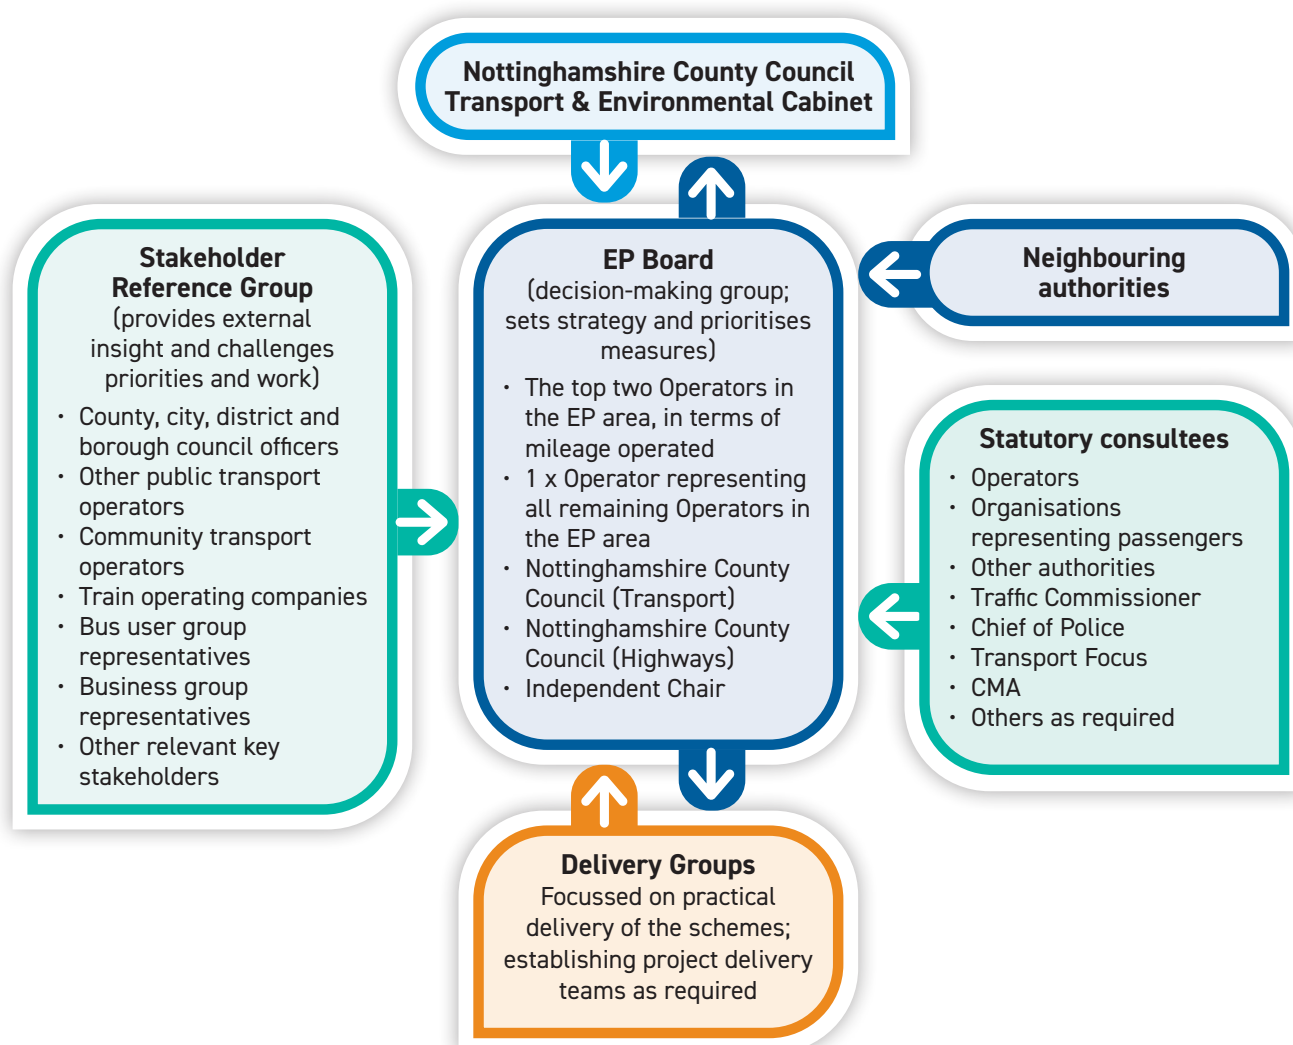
Nottinghamshire County Council
Transport & Environmental Cabinet

Stakeholder Reference Group
(provides external insight and challenges priorities and work)
• County, city, district and borough council officers
• Other public transport operators
• Community transport operators
• Train operating companies
• Bus user group representatives
• Business group representatives
• Other relevant key stakeholders

EP Board
(decision-making group; sets strategy and prioritises measures)
• The top two Operators in the EP area, in terms of mileage operated
• 1 x Operator representing all remaining Operators in the EP area
• Nottinghamshire County Council (Transport)
• Nottinghamshire County Council (Highways)
• Independent Chair

Neighbouring authorities

Statutory consultees
• Operators
• Organisations representing passengers
• Other authorities
• Traffic Commissioner
• Chief of Police
• Transport Focus
• CMA
• Others as required

Delivery Groups
Focussed on practical delivery of the schemes; establishing project delivery teams as required